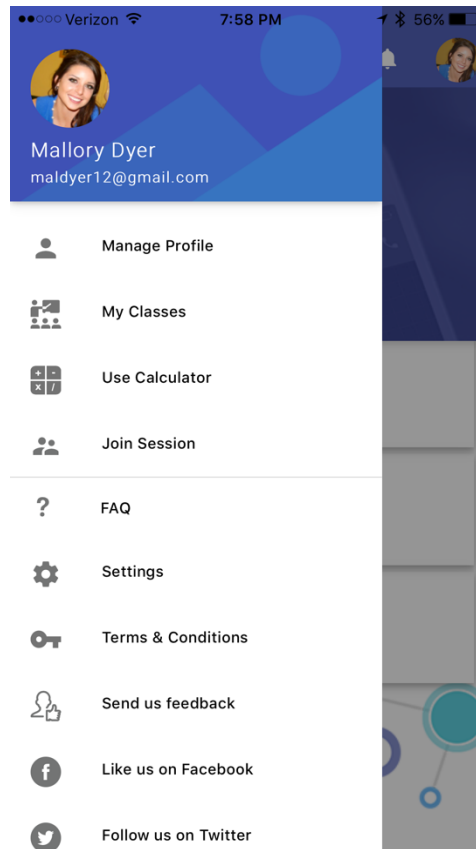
●●○○○ Verizon 7:58 PM 56%

Mallory Dyer
maldyer12@gmail.com

Manage Profile

My Classes

Use Calculator

Join Session

FAQ

Settings

Terms & Conditions

Send us feedback

Like us on Facebook

Follow us on Twitter